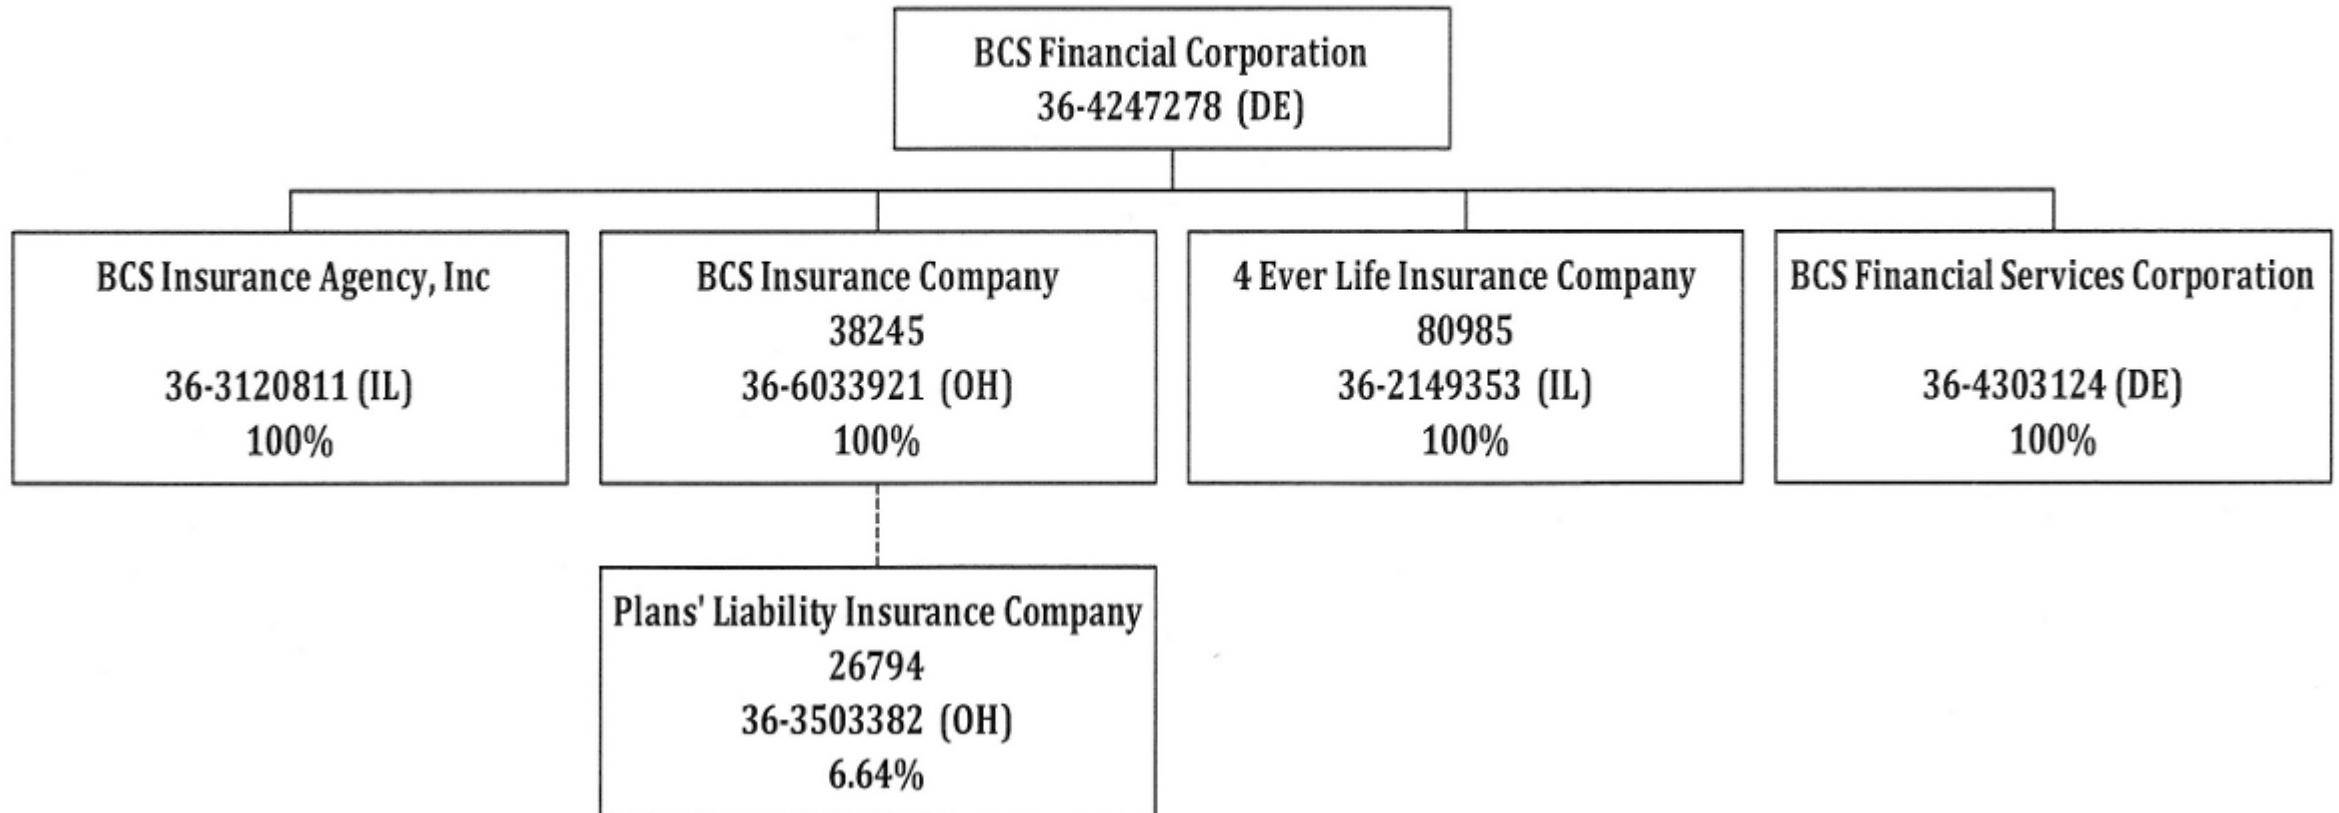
BCS Financial Corporation
36-4247278 (DE)

BCS Insurance Agency, Inc

36-3120811 (IL)
100%

BCS Insurance Company
38245
36-6033921 (OH)
100%

4 Ever Life Insurance Company
80985
36-2149353 (IL)
100%

BCS Financial Services Corporation

36-4303124 (DE)
100%

Plans' Liability Insurance Company
26794
36-3503382 (OH)
6.64%